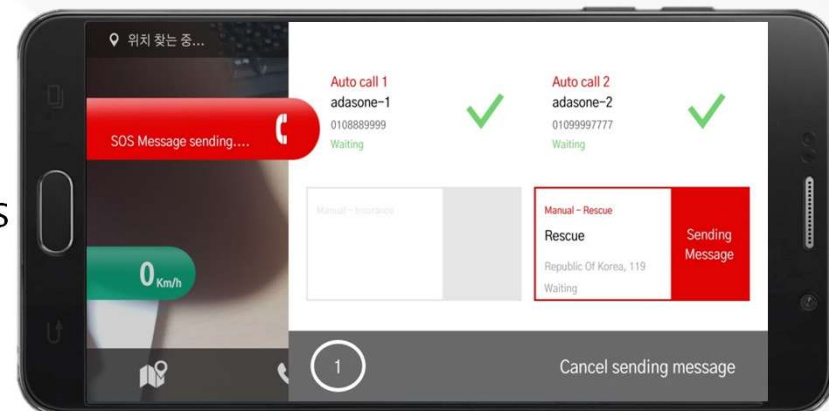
위치 찾는 중...

SOS Message sending....

0 Km/h

Auto call 1
adasone-1
0108889999
Waiting

Auto call 2
adasone-2
01099997777
Waiting

Manual - Insurance

Manual - Rescue
Rescue
Republic Of Korea, 119
Waiting

Sending Message

1

Cancel sending message